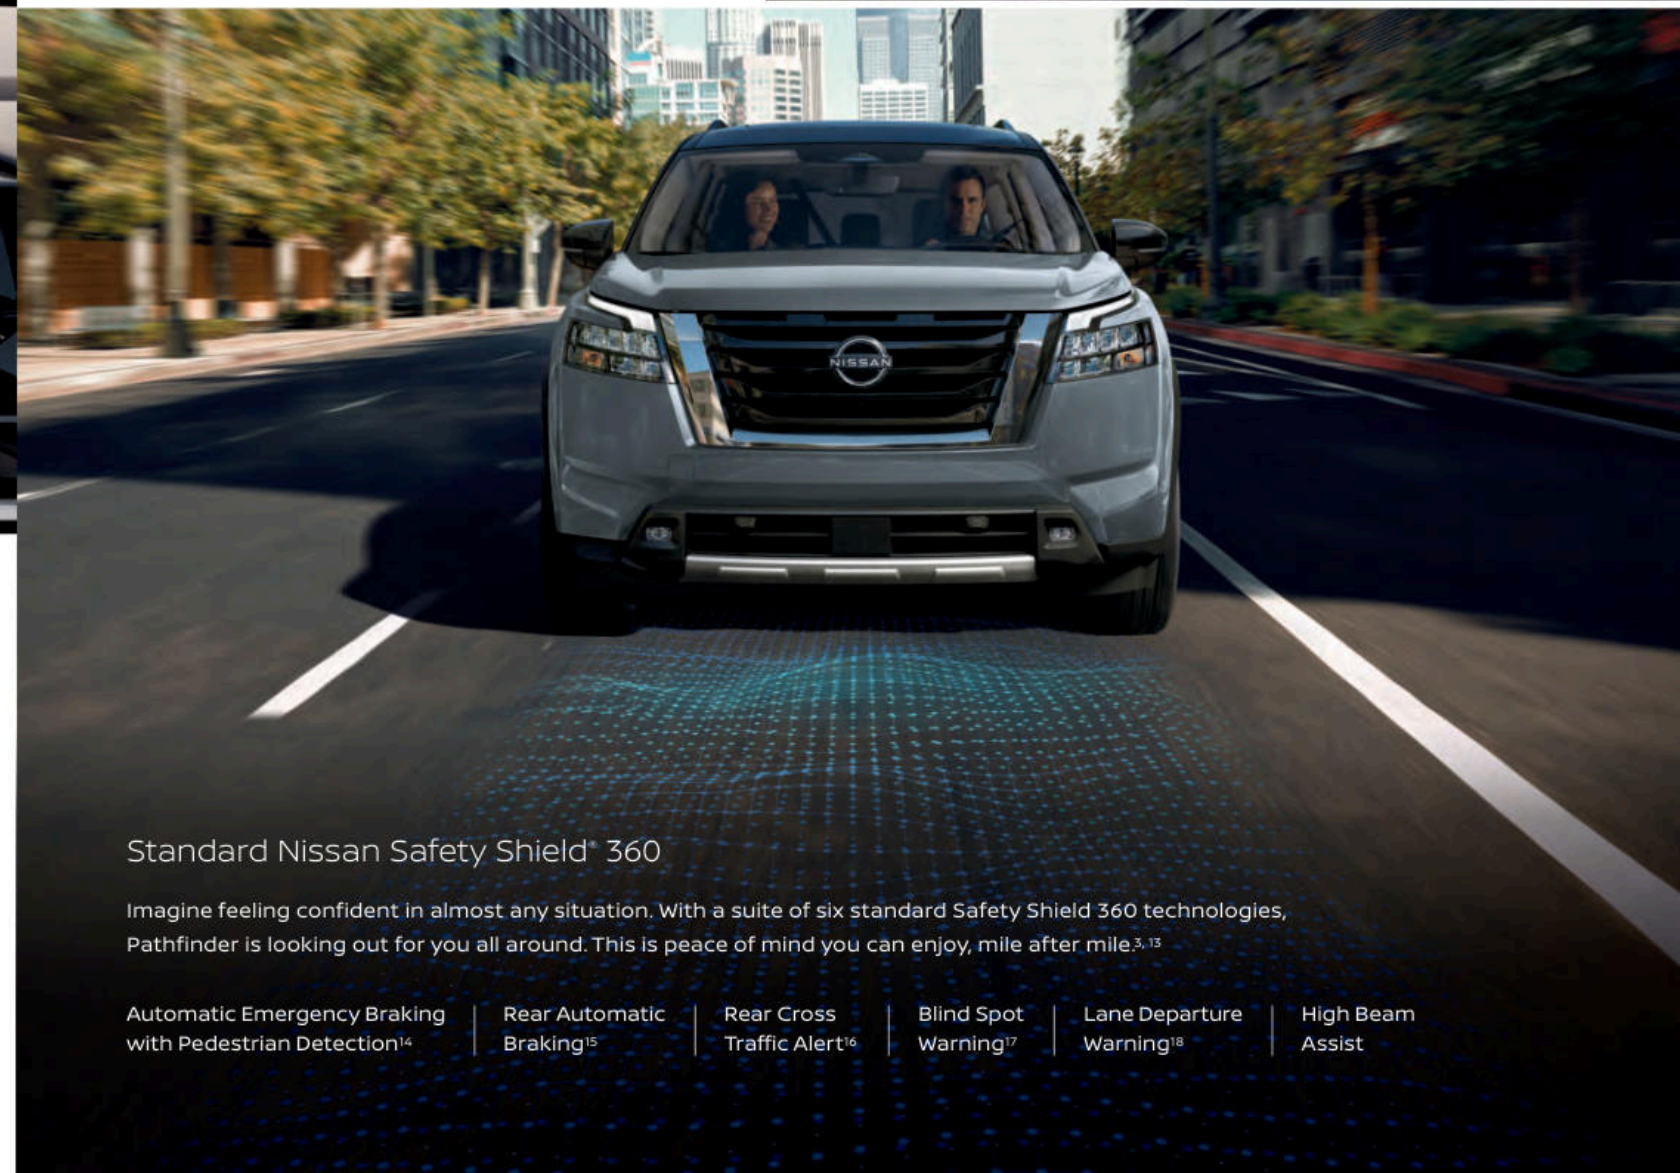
NISSAN

Standard Nissan Safety Shield® 360

Imagine feeling confident in almost any situation. With a suite of six standard Safety Shield 360 technologies, Pathfinder is looking out for you all around. This is peace of mind you can enjoy, mile after mile.$^{3, 13}$

Automatic Emergency Braking with Pedestrian Detection$^{14}$

Rear Automatic Braking$^{15}$

Rear Cross Traffic Alert$^{16}$

Blind Spot Warning$^{17}$

Lane Departure Warning$^{18}$

High Beam Assist